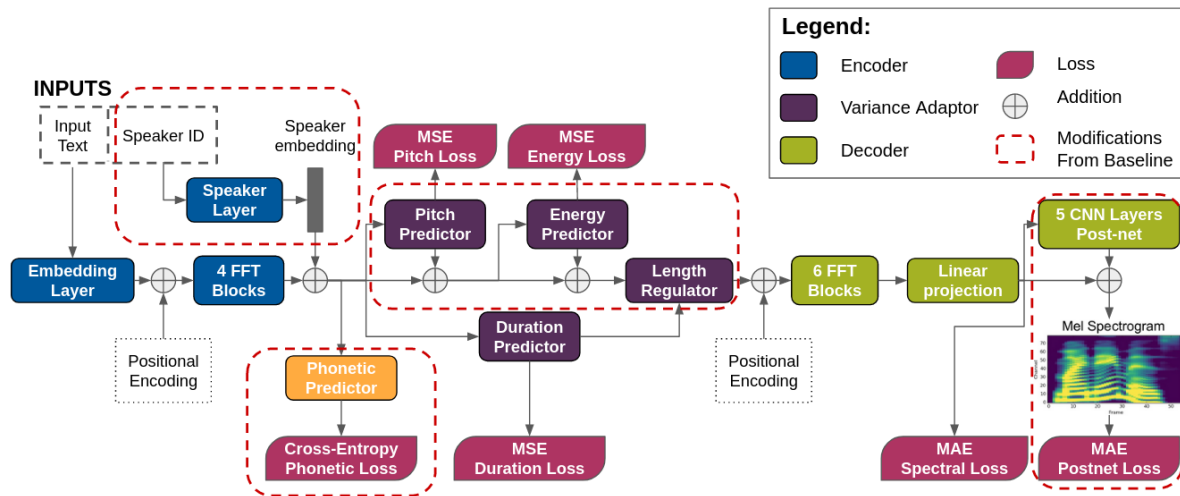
Legend:

Encoder

Variance Adaptor

Decoder

Loss

Addition

Modifications From Baseline

INPUTS

Input Text

Speaker ID

Speaker embedding

Speaker Layer

MSE Pitch Loss

MSE Energy Loss

Pitch Predictor

Energy Predictor

Embedding Layer

4 FFT Blocks

Length Regulator

6 FFT Blocks

Linear projection

5 CNN Layers Post-net

Duration Predictor

Positional Encoding

Positional Encoding

Phonetic Predictor

Cross-Entropy Phonetic Loss

MSE Duration Loss

Mel Spectrogram

MAE Spectral Loss

MAE Postnet Loss